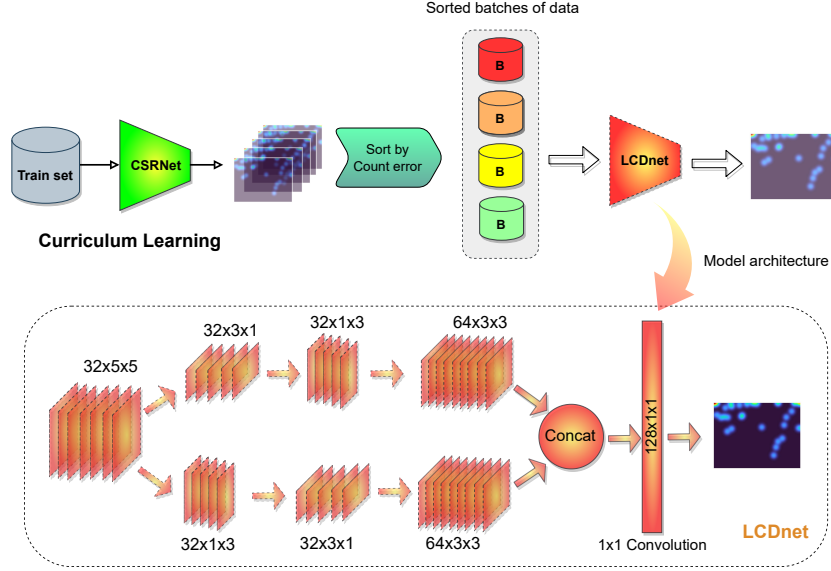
Sorted batches of data

Train set

CSRNet

Sort by Count error

B

B

B

B

LCDnet

Curriculum Learning

Model architecture

32x5x5

32x3x1

32x1x3

64x3x3

Concat

128x1x1

32x1x3

32x3x1

64x3x3

1x1 Convolution

LCDnet